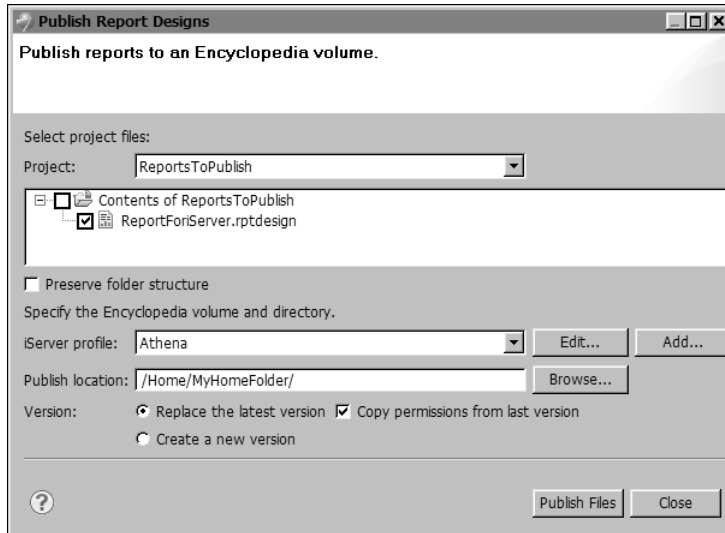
Publish Report Designs

Publish reports to an Encyclopedia volume.

Select project files:

Project: ReportsToPublish

Contents of ReportsToPublish

ReportForiServer.rptdesign

Preserve folder structure

Specify the Encyclopedia volume and directory.

iServer profile: Athena

Edit...

Add...

Publish location: /Home/MyHomeFolder/

Browse...

Version: Replace the latest version

Copy permissions from last version

Create a new version

?

Publish Files

Close